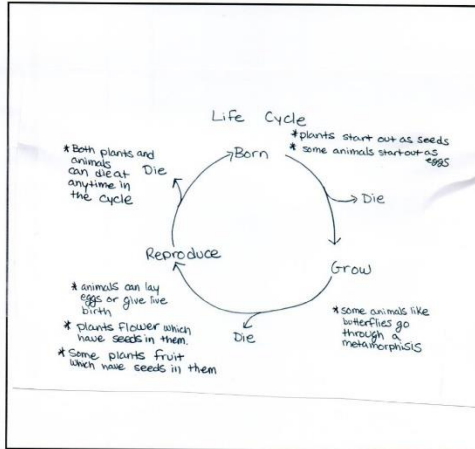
Life Cycle

* Both plants and animals can dieat anytime in the cycle

Die

Born

* plants start out as seeds
* some animals startout as eggs

Die

Grow

Reproduce

Die

* animals can lay eggs or give live birth
* plants Flower which have seeds in them.
* Some plants fruit which have seeds in them

* some animals like butterflies go through a metamorphisis